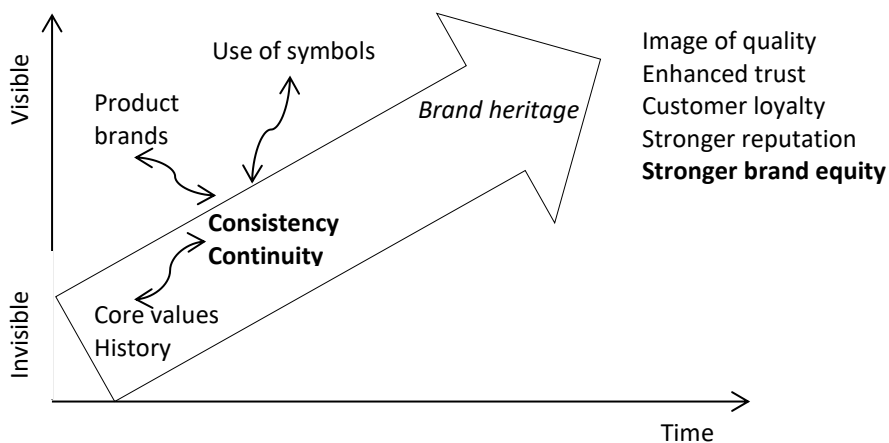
Visible

Invisible

Use of symbols

Product brands

Brand heritage

Consistency
Continuity

Core values
History

Image of quality
Enhanced trust
Customer loyalty
Stronger reputation
**Stronger brand equity**

Time